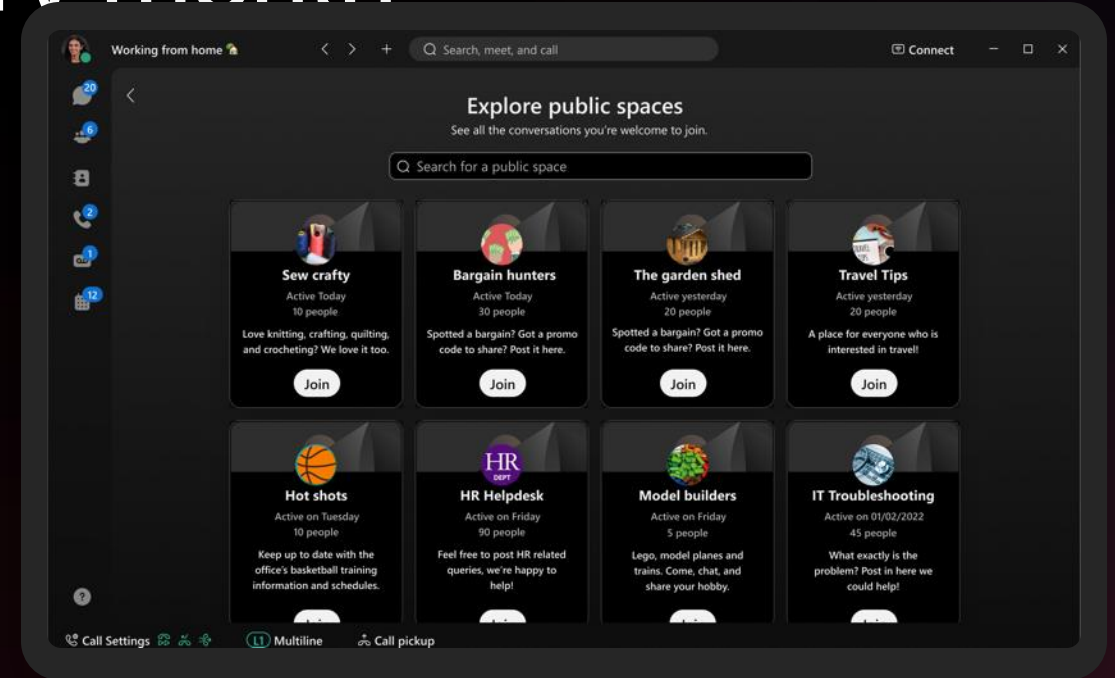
Working from home

Search, meet, and call

Connect

20
6
2
1
12

Explore public spaces

See all the conversations you're welcome to join.

Search for a public space

Sew crafty
Active Today
10 people
Love knitting, crafting, quilting, and crocheting? We love it too.
Join

Bargain hunters
Active Today
30 people
Spotted a bargain? Got a promo code to share? Post it here.
Join

The garden shed
Active yesterday
20 people
Spotted a bargain? Got a promo code to share? Post it here.
Join

Travel Tips
Active yesterday
20 people
A place for everyone who is interested in travel!
Join

Hot shots
Active on Tuesday
10 people
Keep up to date with the office's basketball training information and schedules.
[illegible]

HR
DEPT
HR Helpdesk
Active on Friday
90 people
Feel free to post HR related queries, we're happy to help!
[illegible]

Model builders
Active on Friday
5 people
Lego, model planes and trains. Come, chat, and share your hobby.
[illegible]

IT Troubleshooting
Active on 01/02/2022
45 people
What exactly is the problem? Post in here we could help!
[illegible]

?

Call Settings
L1 Multiline
Call pickup